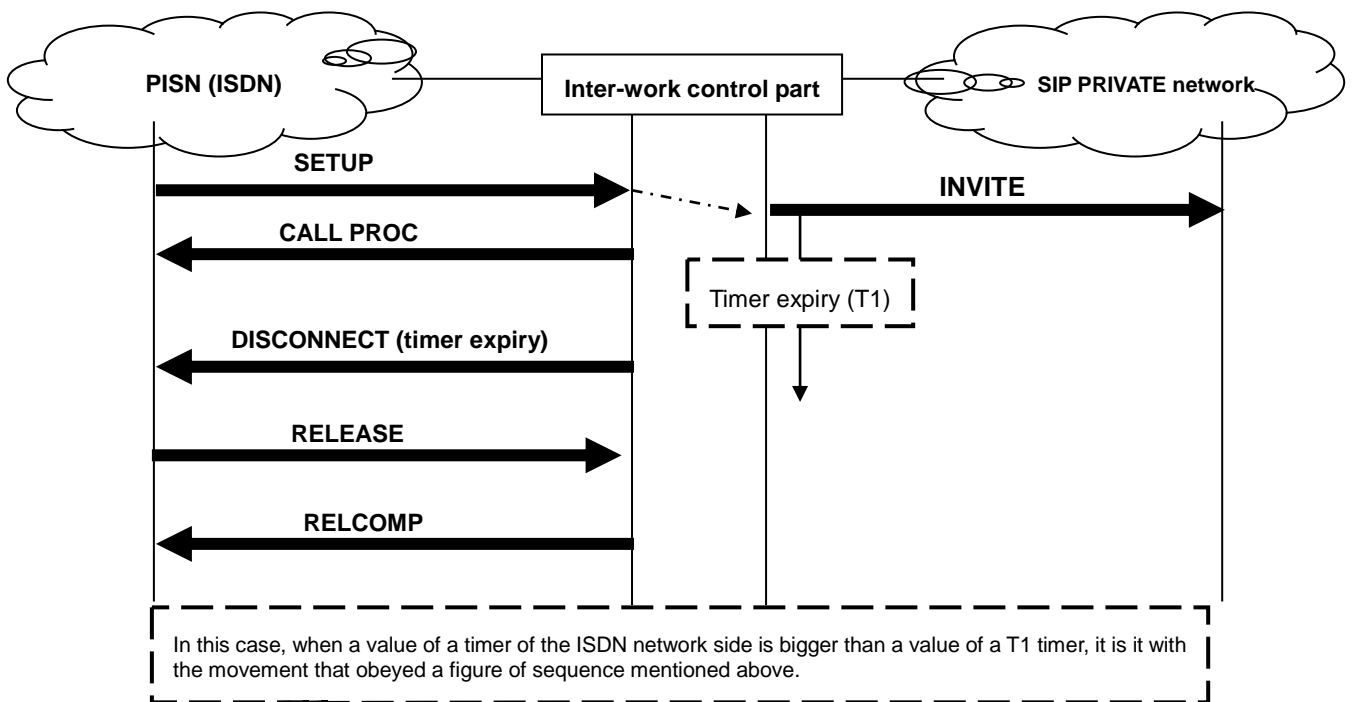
PISN (ISDN)

Inter-work control part

SIP PRIVATE network

SETUP

INVITE

CALL PROC

Timer expiry (T1)

DISCONNECT (timer expiry)

RELEASE

RELCOMP

In this case, when a value of a timer of the ISDN network side is bigger than a value of a T1 timer, it is it with the movement that obeyed a figure of sequence mentioned above.